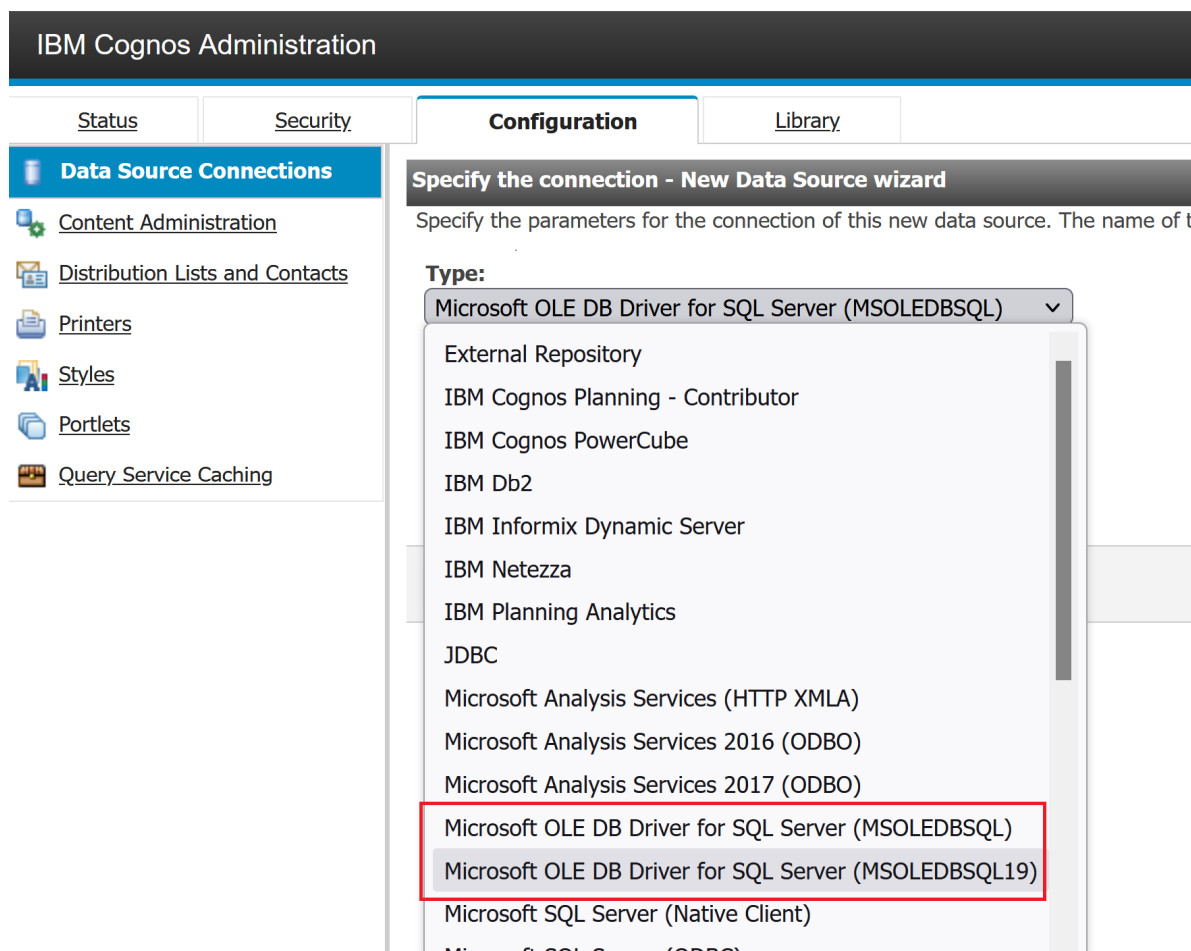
IBM Cognos Administration

Status
Security
Configuration
Library

Data Source Connections
Content Administration
Distribution Lists and Contacts
Printers
Styles
Portlets
Query Service Caching

Specify the connection - New Data Source wizard

Specify the parameters for the connection of this new data source. The name of t

Type:
Microsoft OLE DB Driver for SQL Server (MSOLEDBSQL)

External Repository
IBM Cognos Planning - Contributor
IBM Cognos PowerCube
IBM Db2
IBM Informix Dynamic Server
IBM Netezza
IBM Planning Analytics
JDBC
Microsoft Analysis Services (HTTP XMLA)
Microsoft Analysis Services 2016 (ODBO)
Microsoft Analysis Services 2017 (ODBO)
Microsoft OLE DB Driver for SQL Server (MSOLEDBSQL)
Microsoft OLE DB Driver for SQL Server (MSOLEDBSQL19)
Microsoft SQL Server (Native Client)
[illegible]